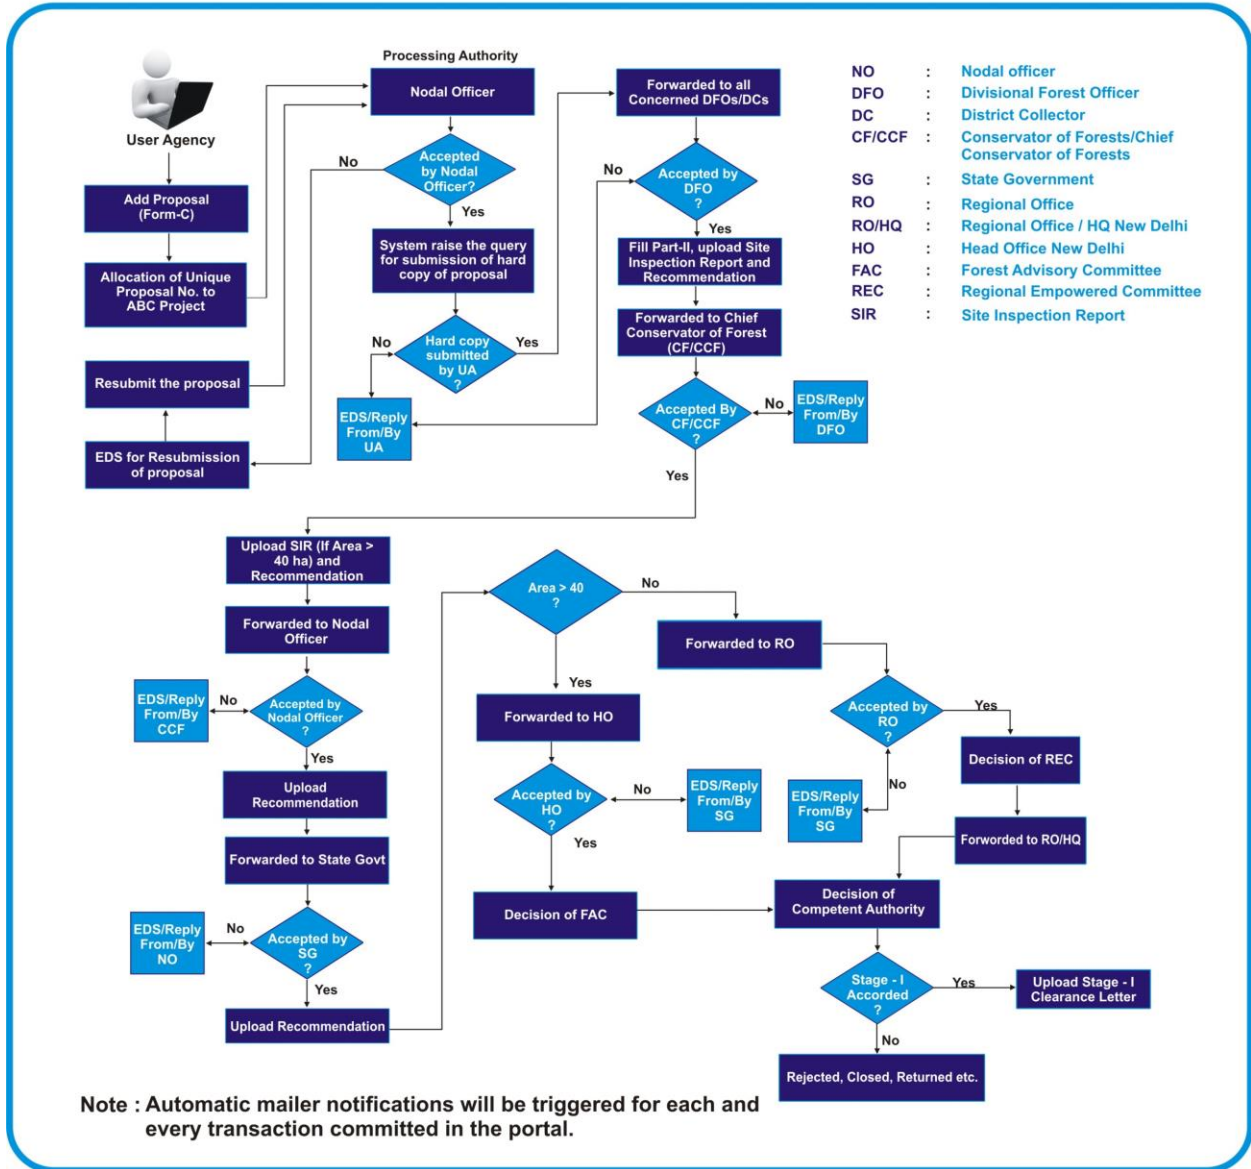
User Agency

Add Proposal (Form-C)

Allocation of Unique Proposal No. to ABC Project

Resubmit the proposal

EDS for Resubmission of proposal

Processing Authority

Nodal Officer

Accepted by Nodal Officer?

No

Yes

System raise the query for submission of hard copy of proposal

Hard copy submitted by UA ?

No

Yes

EDS/Reply From/By UA

Forwarded to all Concerned DFOs/DCs

Accepted by DFO ?

No

Yes

Fill Part-II, upload Site Inspection Report and Recommendation

Forwarded to Chief Conservator of Forest (CF/CCF)

Accepted By CF/CCF ?

No

EDS/Reply From/By DFO

Yes

| | | |
|---|---|---|
| NO | : | Nodal officer |
| DFO | : | Divisional Forest Officer |
| DC | : | District Collector |
| CF/CCF | : | Conservator of Forests/Chief Conservator of Forests |
| SG | : | State Government |
| RO | : | Regional Office |
| RO/HQ | : | Regional Office / HQ New Delhi |
| HO | : | Head Office New Delhi |
| FAC | : | Forest Advisory Committee |
| REC | : | Regional Empowered Committee |
| SIR | : | Site Inspection Report |

Upload SIR (If Area > 40 ha) and Recommendation

Forwarded to Nodal Officer

EDS/Reply From/By CCF

No

Accepted by Nodal Officer ?

Yes

Upload Recommendation

Forwarded to State Govt

EDS/Reply From/By NO

No

Accepted by SG ?

Yes

Upload Recommendation

Area > 40 ?

No

Yes

Forwarded to HO

Accepted by HO ?

No

EDS/Reply From/By SG

Yes

Decision of FAC

Forwarded to RO

Accepted by RO ?

Yes

No

EDS/Reply From/By SG

Decision of REC

Forworded to RO/HQ

Decision of Competent Authority

Stage - I Accorded ?

Yes

Upload Stage - I Clearance Letter

No

Rejected, Closed, Returned etc.

Note : Automatic mailer notifications will be triggered for each and every transaction committed in the portal.